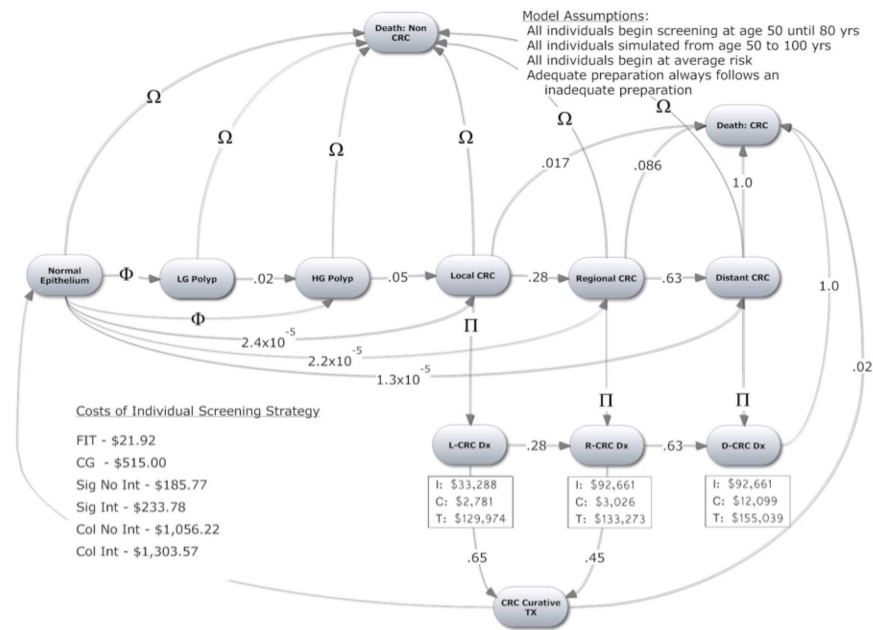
Model Assumptions:
All individuals begin screening at age 50 until 80 yrs
All individuals simulated from age 50 to 100 yrs
All individuals begin at average risk
Adequate preparation always follows an inadequate preparation

Death: Non CRC

$\Omega$

$\Omega$

$\Omega$

$\Omega$

$\Omega$

$\Omega$

Death: CRC

.017

.086

1.0

Normal Epithelium

$\Phi$

LG Polyp

.02

HG Polyp

.05

Local CRC

.28

Regional CRC

.63

Distant CRC

1.0

$\Phi$

$2.4x10^{-5}$

$2.2x10^{-5}$

$1.3x10^{-5}$

$\Pi$

$\Pi$

$\Pi$

.02

Costs of Individual Screening Strategy

FIT - $21.92
CG - $515.00
Sig No Int - $185.77
Sig Int - $233.78
Col No Int - $1,056.22
Col Int - $1,303.57

L-CRC Dx

.28

R-CRC Dx

.63

D-CRC Dx

| I: $33,288 |
|---|
| C: $2,781 |
| T: $129,974 |

| I: $92,661 |
|---|
| C: $3,026 |
| T: $133,273 |

| I: $92,661 |
|---|
| C: $12,099 |
| T: $155,039 |

.65

.45

CRC Curative TX